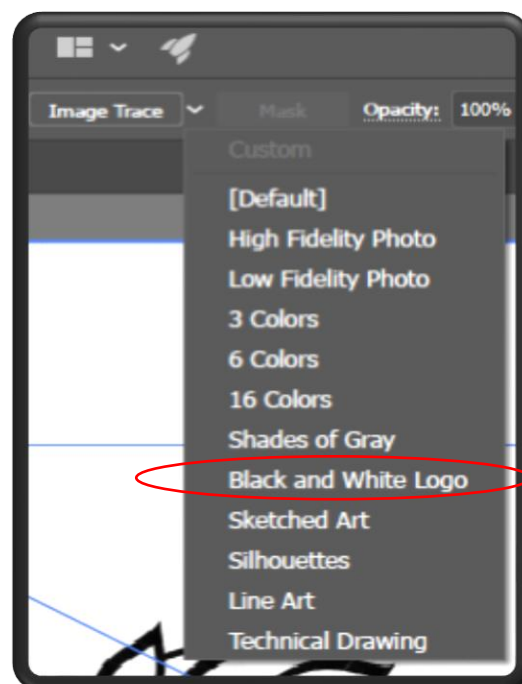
Image Trace

Mask

Opacity: 100%

Custom

[Default]

High Fidelity Photo

Low Fidelity Photo

3 Colors

6 Colors

16 Colors

Shades of Gray

Black and White Logo

Sketched Art

Silhouettes

Line Art

Technical Drawing